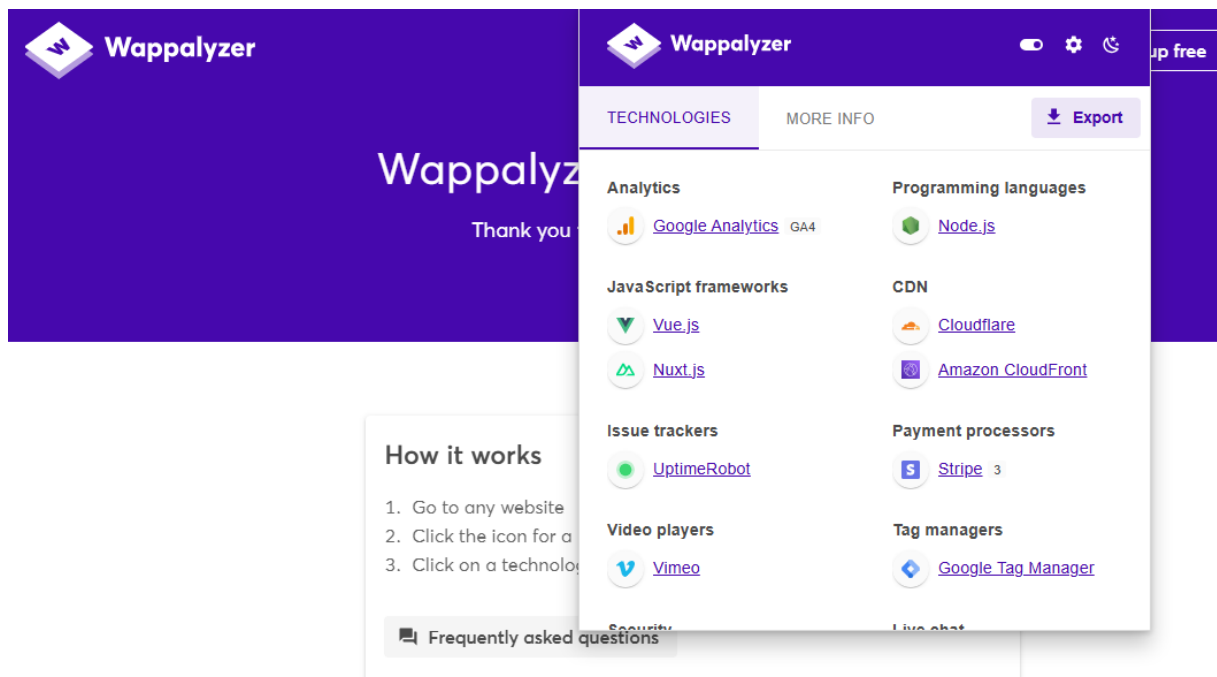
Wappalyzer

Wappalyz

Thank you

up free

Wappalyzer

TECHNOLOGIES

MORE INFO

Export

Analytics

Google Analytics GA4

Programming languages

Node.js

JavaScript frameworks

Vue.js

Nuxt.js

CDN

Cloudflare

Amazon CloudFront

Issue trackers

UptimeRobot

Payment processors

Stripe 3

Video players

Vimeo

Tag managers

Google Tag Manager

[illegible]

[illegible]

How it works

1. Go to any website
2. Click the icon for a
3. Click on a technolog

Frequently asked questions